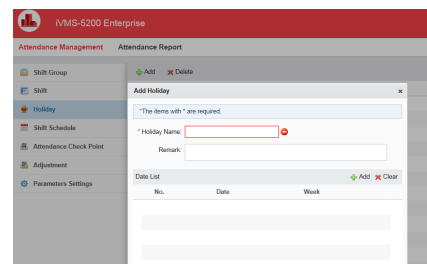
iVMS-5200 Enterprise

Attendance Management Attendance Report

Shift Group
Shift
Holiday
Shift Schedule
Attendance Check Point
Adjustment
Parameters Settings

Add Delete

Add Holiday ×

*The items with * are required.

* Holiday Name:
Remark:

Date List Add Clear

| No. | Date | Week |
|---|---|---|